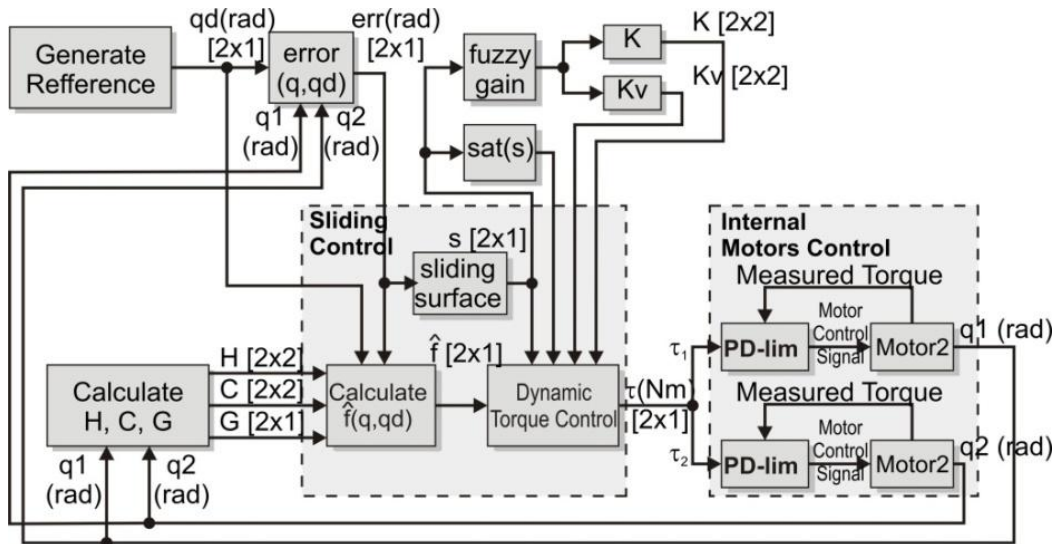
Generate Refference

qd(rad) [2x1]

error (q,qd)

err(rad) [2x1]

q1 (rad)

q2 (rad)

fuzzy gain

K

K [2x2]

Kv

Kv [2x2]

sat(s)

Sliding Control

s [2x1]

sliding surface

Internal Motors Control

Measured Torque

PD-lim

Motor Control Signal

Motor2

q1 (rad)

Measured Torque

PD-lim

Motor Control Signal

Motor2

q2 (rad)

$\tau_1$

$\tau_2$

Calculate H, C, G

H [2x2]

C [2x2]

G [2x1]

Calculate $\hat{f}$(q,qd)

$\hat{f}$ [2x1]

Dynamic Torque Control

$\tau$(Nm) [2x1]

q1 (rad)

q2 (rad)